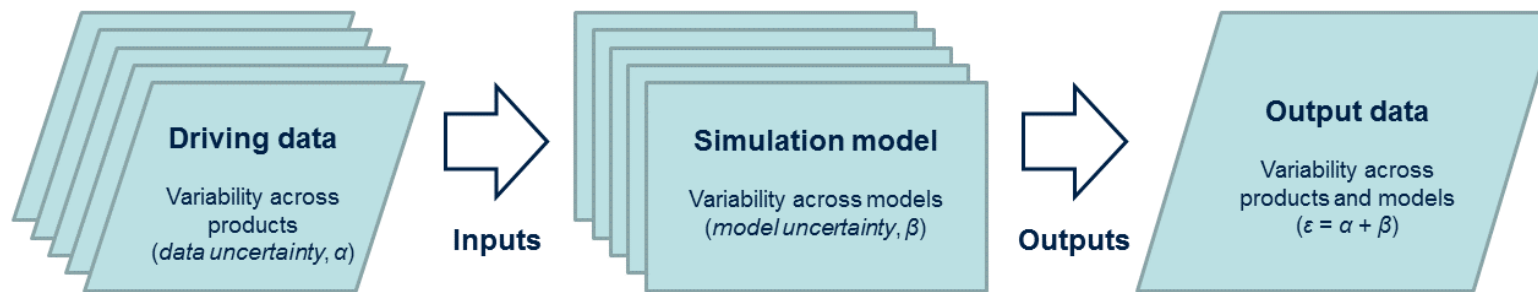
Driving data

Variability across products (data uncertainty, $\alpha$)

Inputs

Simulation model

Variability across models (model uncertainty, $\beta$)

Outputs

Output data

Variability across products and models ($\varepsilon = \alpha + \beta$)